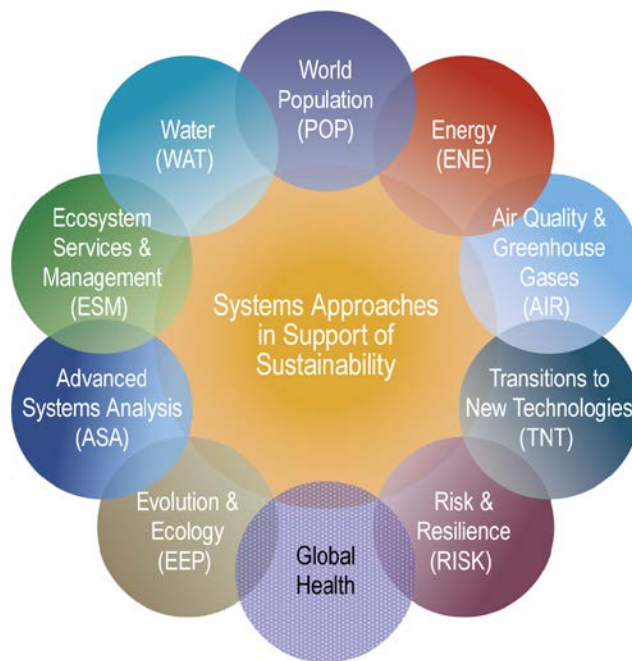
World Population (POP)

Energy (ENE)

Air Quality & Greenhouse Gases (AIR)

Transitions to New Technologies (TNT)

Risk & Resilience (RISK)

Global Health

Evolution & Ecology (EEP)

Advanced Systems Analysis (ASA)

Ecosystem Services & Management (ESM)

Water (WAT)

Systems Approaches in Support of Sustainability